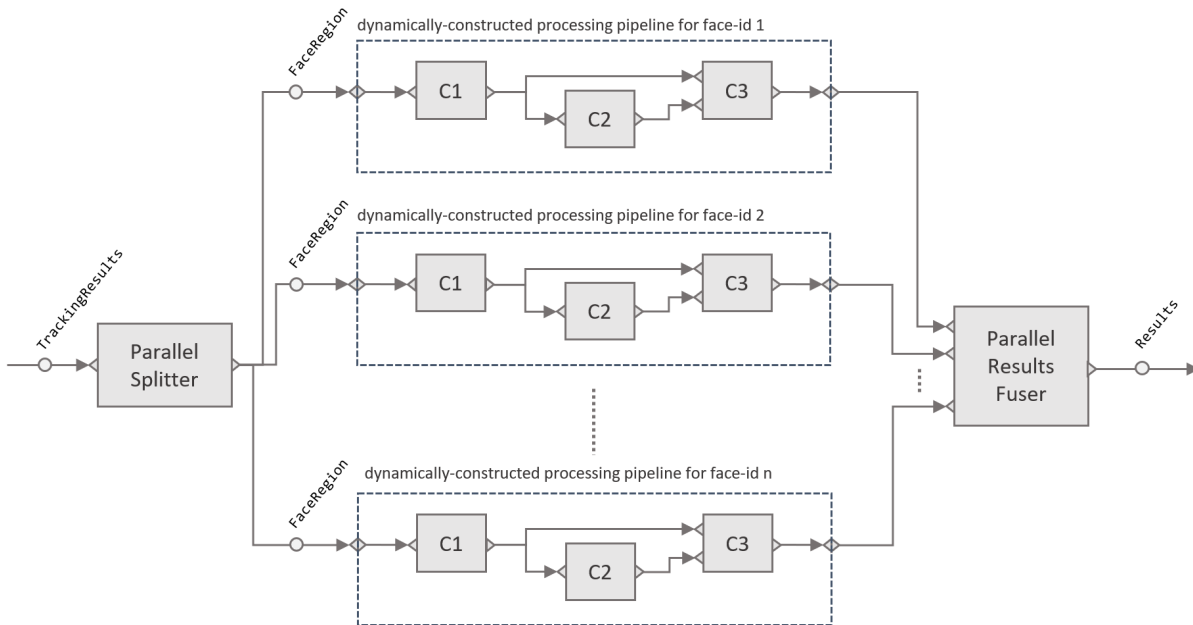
TrackingResults

Parallel Splitter

FaceRegion

dynamically-constructed processing pipeline for face-id 1

C1

C2

C3

FaceRegion

dynamically-constructed processing pipeline for face-id 2

C1

C2

C3

FaceRegion

dynamically-constructed processing pipeline for face-id n

C1

C2

C3

Parallel Results Fuser

Results